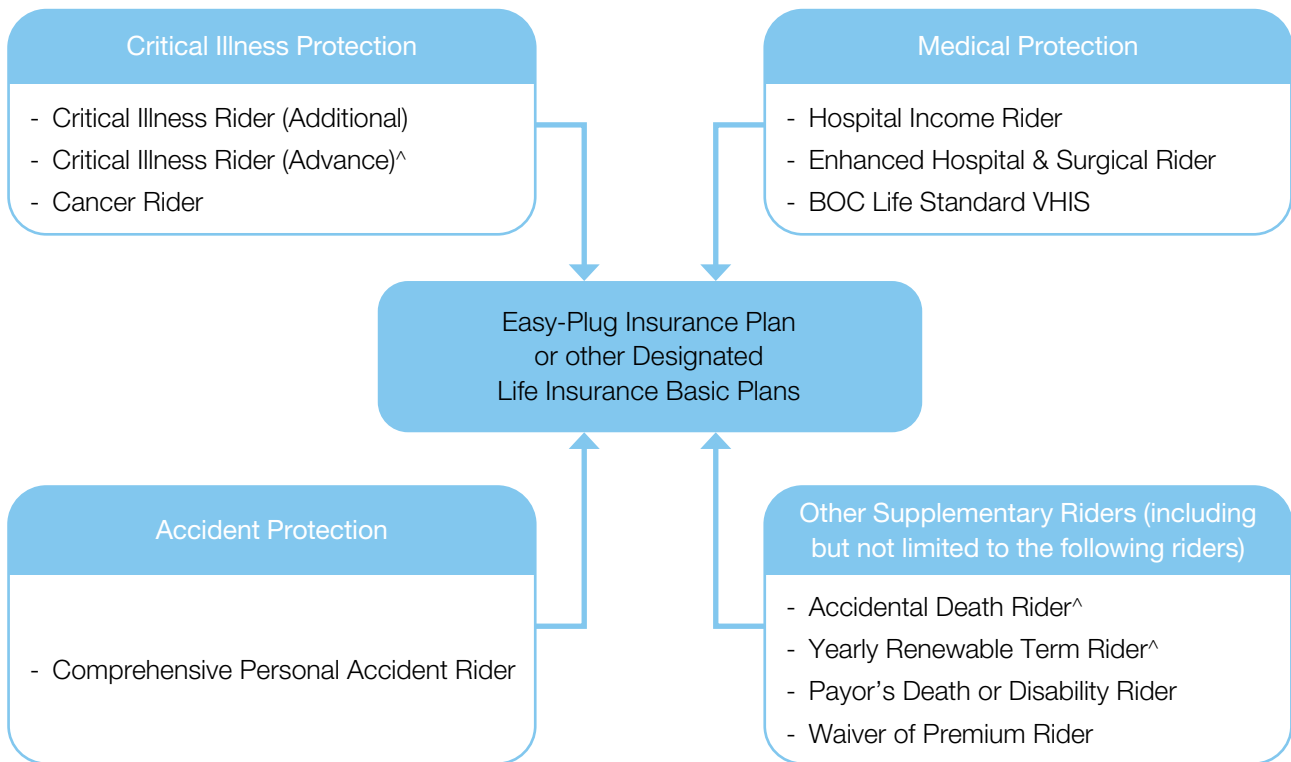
Critical Illness Protection

- Critical Illness Rider (Additional)
- Critical Illness Rider (Advance)^
- Cancer Rider

Medical Protection

- Hospital Income Rider
- Enhanced Hospital & Surgical Rider
- BOC Life Standard VHIS

Easy-Plug Insurance Plan or other Designated Life Insurance Basic Plans

Accident Protection

- Comprehensive Personal Accident Rider

Other Supplementary Riders (including but not limited to the following riders)

- Accidental Death Rider^
- Yearly Renewable Term Rider^
- Payor's Death or Disability Rider
- Waiver of Premium Rider